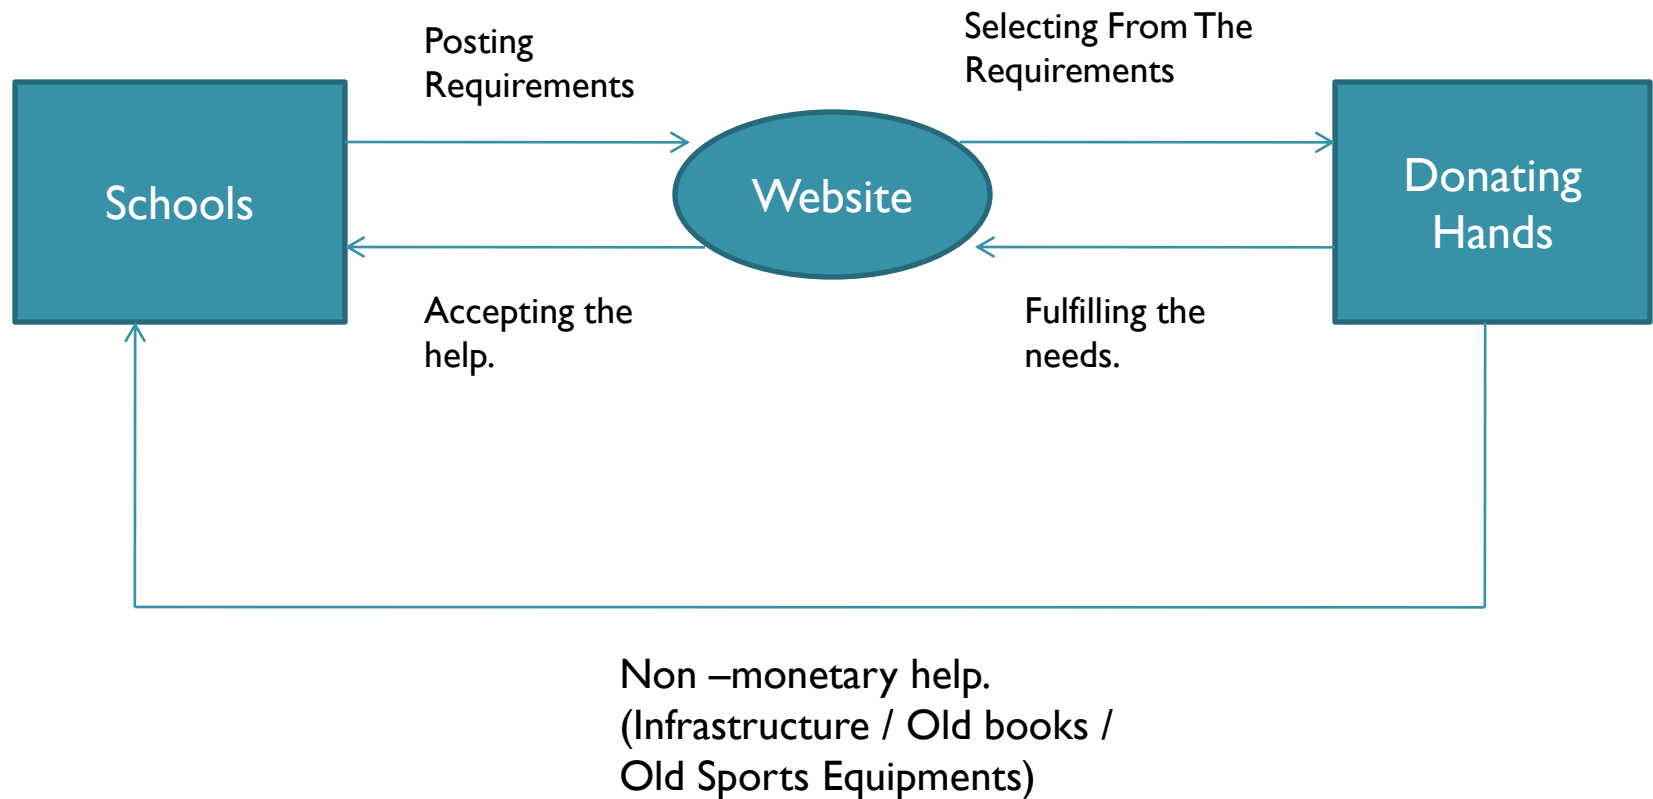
Posting Requirements

Selecting From The Requirements

Schools

Website

Donating Hands

Accepting the help.

Fulfilling the needs.

Non –monetary help. (Infrastructure / Old books / Old Sports Equipments)